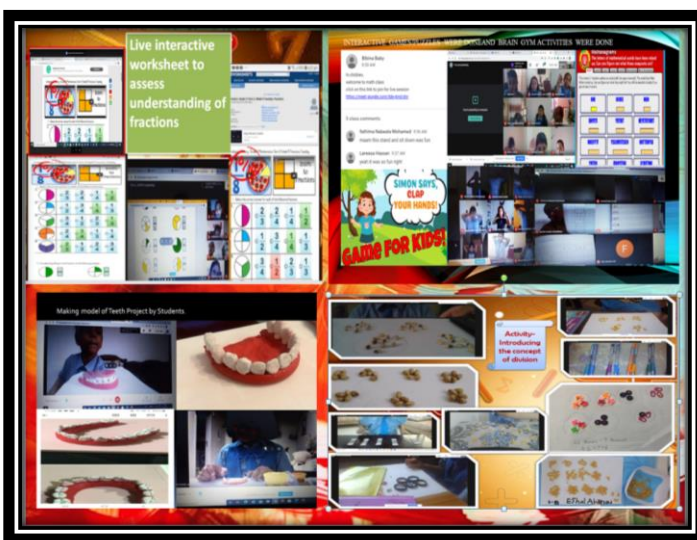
Live interactive worksheet to assess understanding of fractions

INTERACTIVE GAMES, QUIZZES, WERE DONE AND BRAIN GYM ACTIVITIES WERE DONE

SIMON SAYS, CLAP YOUR HANDS!

GAME FOR KIDS!

Making model of Teeth Project by Students

Activity- Introducing the concept of division